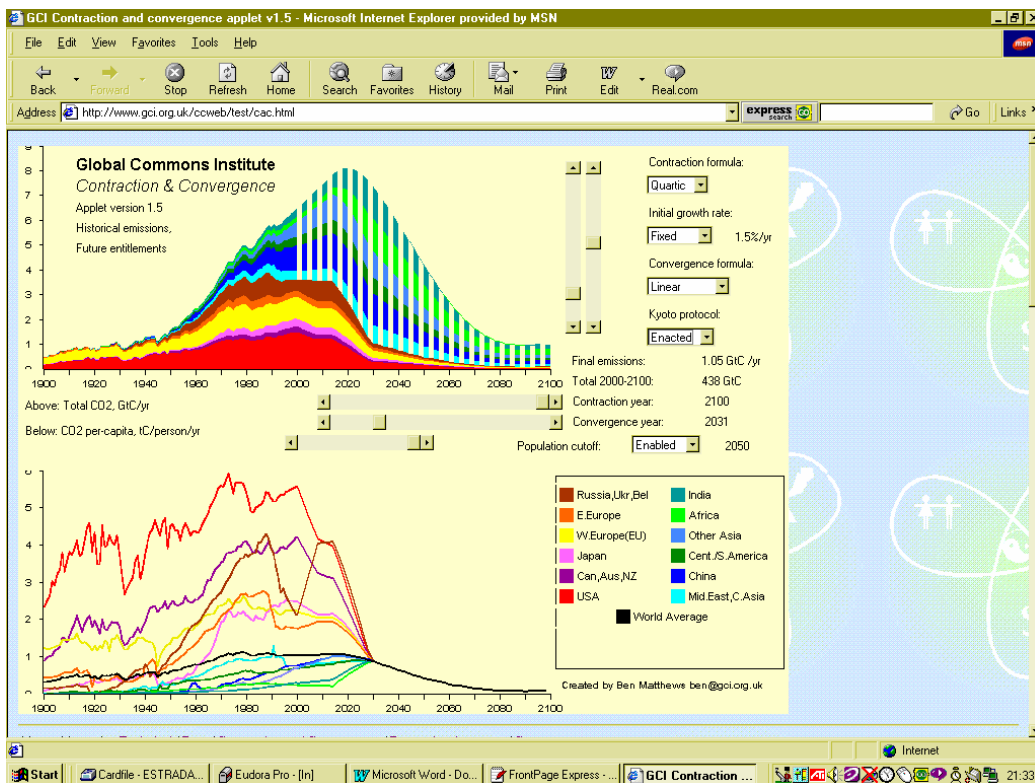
GCI Contraction and convergence applet v1.5 - Microsoft Internet Explorer provided by MSN

File Edit View Favorites Tools Help

Back Forward Stop Refresh Home Search Favorites History Mail Print Edit Real.com

Address http://www.gci.org.uk/ccweb/test/cac.html

express search

Go Links

Global Commons Institute
Contraction & Convergence
Applet version 1.5
Historical emissions,
Future entitlements

9
8
7
6
5
4
3
2
1
0

1900 1920 1940 1960 1980 2000 2020 2040 2060 2080 2100

Contraction formula: Quartic
Initial growth rate: Fixed 1.5%/yr
Convergence formula: Linear
Kyoto protocol: Enacted

Final emissions: 1.05 GtC /yr
Total 2000-2100: 438 GtC
Contraction year: 2100
Convergence year: 2031

Above: Total CO2, GtC/yr
Below: CO2 per-capita, tC/person/yr

Population cutoff: Enabled 2050

6
5
4
3
2
1
0

1900 1920 1940 1960 1980 2000 2020 2040 2060 2080 2100

Russia,Ukr,Bel
E.Europe
W.Europe(EU)
Japan
Can,Aus,NZ
USA
India
Africa
Other Asia
Cent./S.America
China
Mid.East,C.Asia
World Average

Created by Ben Matthews ben@gci.org.uk

Internet

Start Cardfile - ESTRADA... Eudora Pro - [In] Microsoft Word - Do... FrontPage Express - ... GCI Contraction ... 21:33